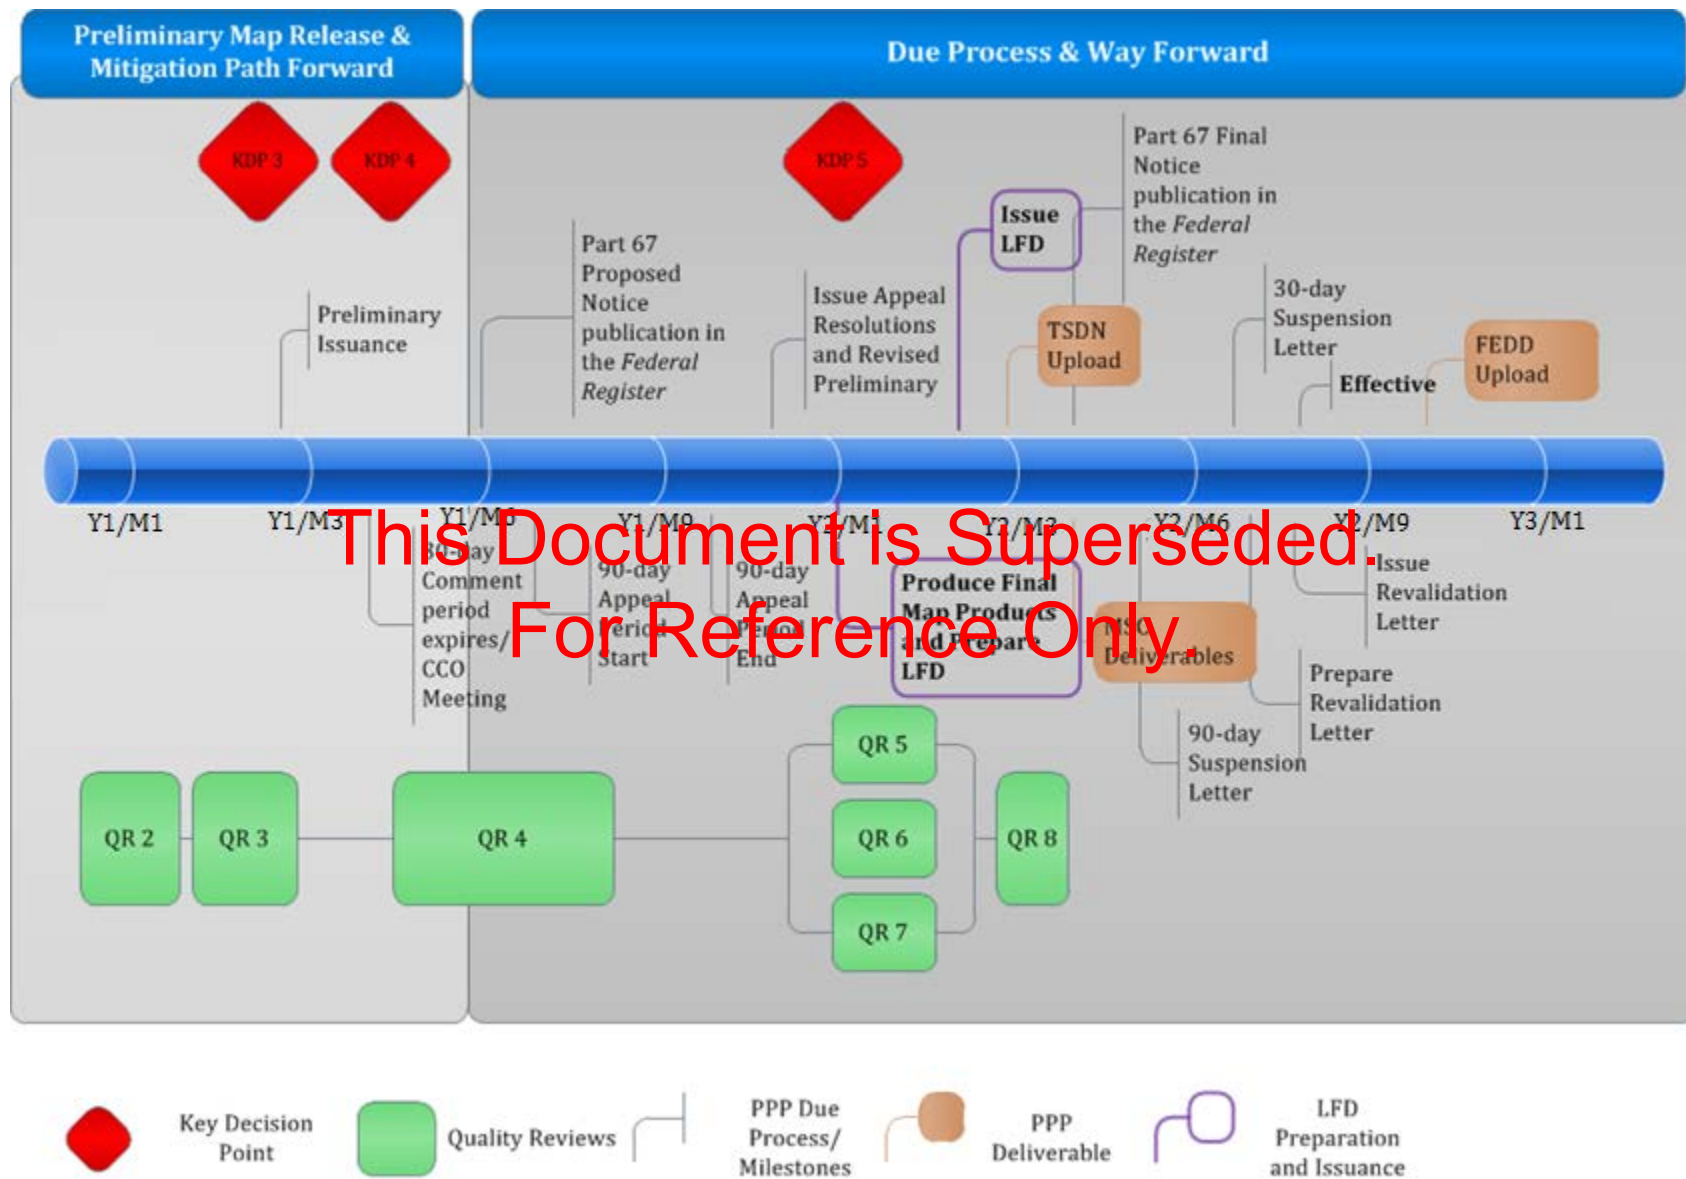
Preliminary Map Release & Mitigation Path Forward

Due Process & Way Forward

KDP 3

KDP 4

KDP 5

Part 67 Final Notice publication in the *Federal Register*

Issue LFD

Part 67 Proposed Notice publication in the *Federal Register*

Issue Appeal Resolutions and Revised Preliminary

TSDN Upload

30-day Suspension Letter

FEDD Upload

Preliminary Issuance

Effective

Y1/M1

Y1/M3

Y1/M5

Y1/M9

Y1/M1

Y2/M3

Y2/M6

Y2/M9

Y3/M1

This Document is Superseded.

For Reference Only.

30-day Comment period expires/ CCO Meeting

90-day Appeal Period Start

90-day Appeal Period End

Produce Final Map Products and Prepare LFD

MSC Deliverables

Issue Revalidation Letter

Prepare Revalidation Letter

90-day Suspension Letter

QR 5

QR 2

QR 3

QR 4

QR 6

QR 8

QR 7

Key Decision Point

Quality Reviews

PPP Due Process/ Milestones

PPP Deliverable

LFD Preparation and Issuance